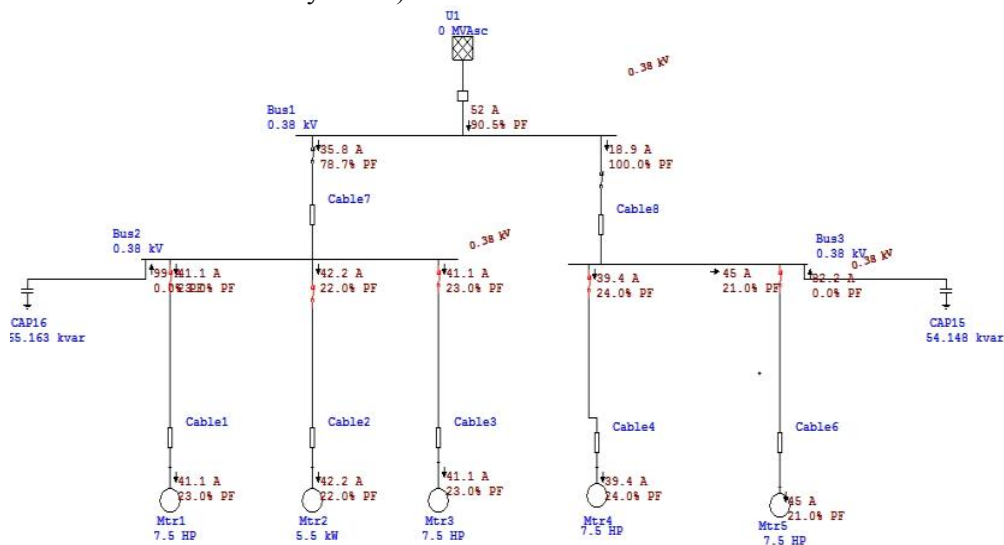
U1
0 MVAsc

0.38 kV

52 A
90.5% PF

Bus1
0.38 kV

35.8 A
78.7% PF

18.9 A
100.0% PF

Cable7

Cable8

Bus2
0.38 kV

0.38 kV

Bus3
0.38 kV

0.38 kV

99 A
0.0% PF

41.1 A
23.0% PF

42.2 A
22.0% PF

41.1 A
23.0% PF

39.4 A
24.0% PF

45 A
21.0% PF

32.2 A
0.0% PF

CAP16
55.163 kvar

CAP15
54.148 kvar

Cable1

Cable2

Cable3

Cable4

Cable6

41.1 A
23.0% PF

42.2 A
22.0% PF

41.1 A
23.0% PF

39.4 A
24.0% PF

45 A
21.0% PF

Mtr1
7.5 HP

Mtr2
5.5 kW

Mtr3
7.5 HP

Mtr4
7.5 HP

Mtr5
7.5 HP